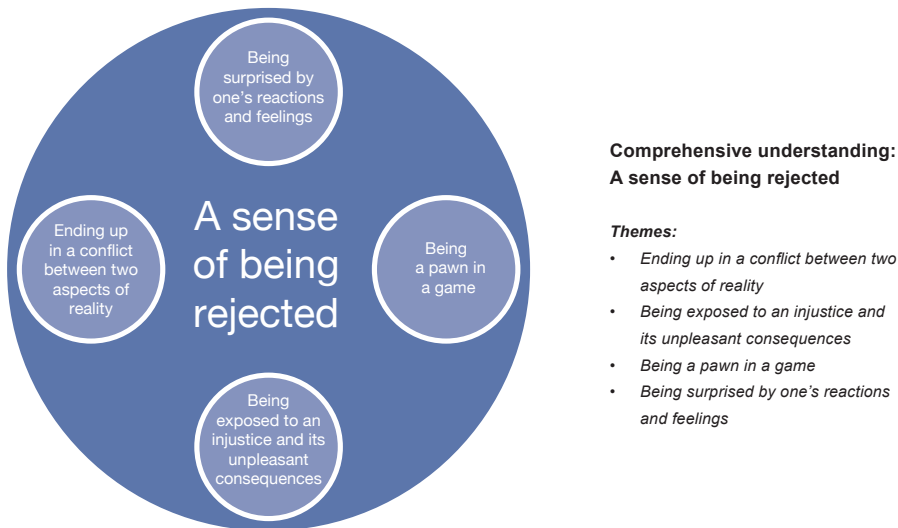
Being surprised by one's reactions and feelings

Ending up in a conflict between two aspects of reality

A sense of being rejected

Being a pawn in a game

Being exposed to an injustice and its unpleasant consequences

**Comprehensive understanding: A sense of being rejected**

*Themes:*

- *Ending up in a conflict between two aspects of reality*
- *Being exposed to an injustice and its unpleasant consequences*
- *Being a pawn in a game*
- *Being surprised by one's reactions and feelings*